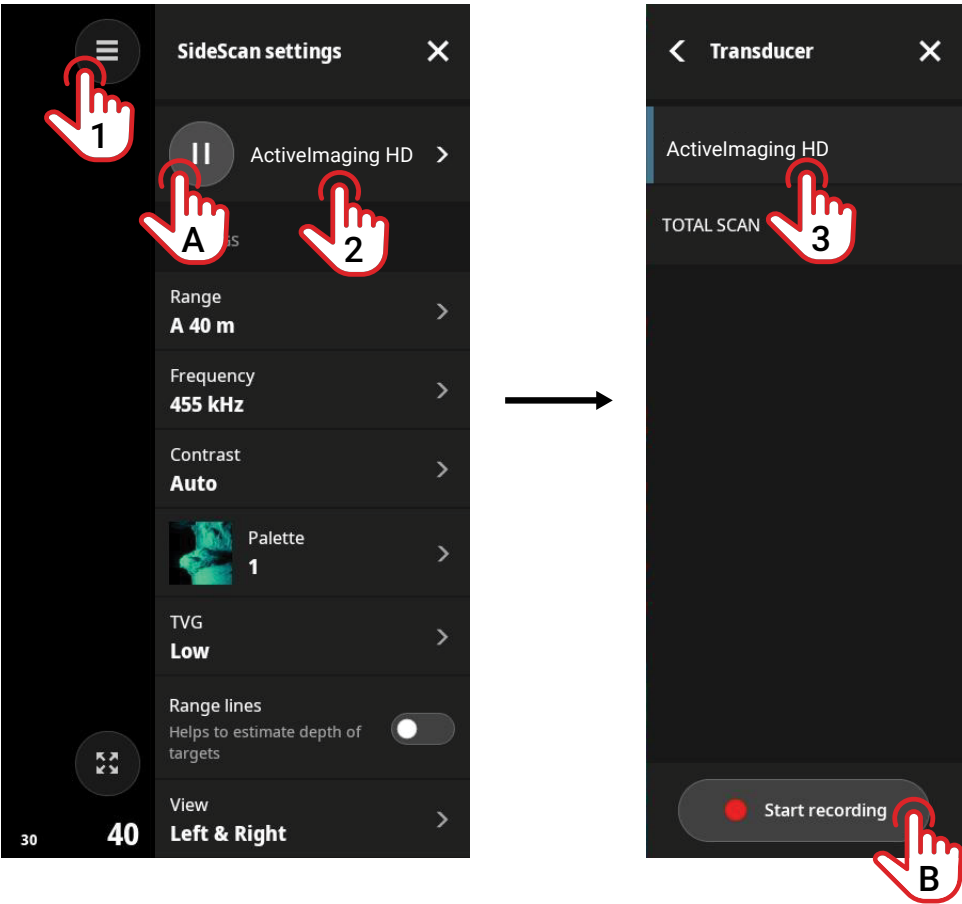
1

SideScan settings

ActiveImaging HD

A

2

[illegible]ss

Range
A 40 m

Frequency
455 kHz

Contrast
Auto

Palette
1

TVG
Low

Range lines
Helps to estimate depth of targets

View
Left & Right

30

40

Transducer

ActiveImaging HD

3

TOTAL SCAN

Start recording

B